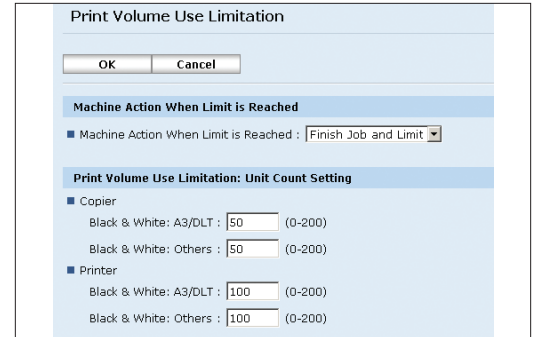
Print Volume Use Limitation

OK Cancel

Machine Action When Limit is Reached

Machine Action When Limit is Reached : Finish Job and Limit

Print Volume Use Limitation: Unit Count Setting

Copier

Black & White: A3/DLT : 50 (0-200)

Black & White: Others : 50 (0-200)

Printer

Black & White: A3/DLT : 100 (0-200)

Black & White: Others : 100 (0-200)